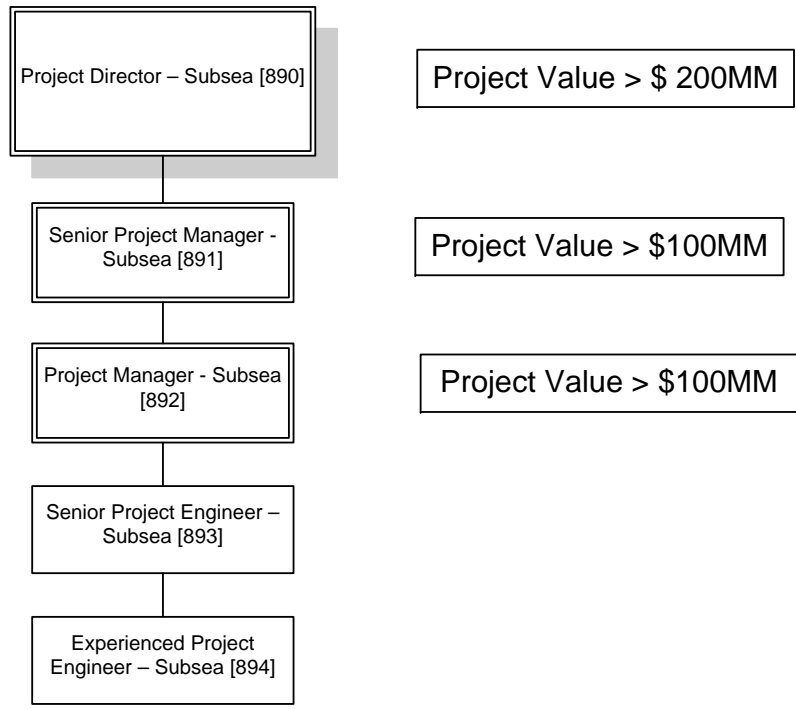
Project Director – Subsea [890]

Project Value > \$ 200MM

Senior Project Manager - Subsea [891]

Project Value > \$100MM

Project Manager - Subsea [892]

Project Value > \$100MM

Senior Project Engineer – Subsea [893]

Experienced Project Engineer – Subsea [894]